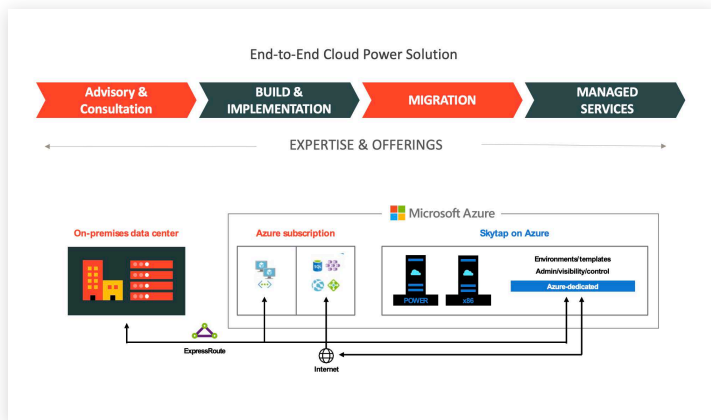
End-to-End Cloud Power Solution

Advisory & Consultation

BUILD & IMPLEMENTATION

MIGRATION

MANAGED SERVICES

EXPERTISE & OFFERINGS

Microsoft Azure

On-premises data center

Azure subscription

Skytap on Azure

POWER

x86

Environments/templates

Admin/visibility/control

Azure-dedicated

ExpressRoute

Internet